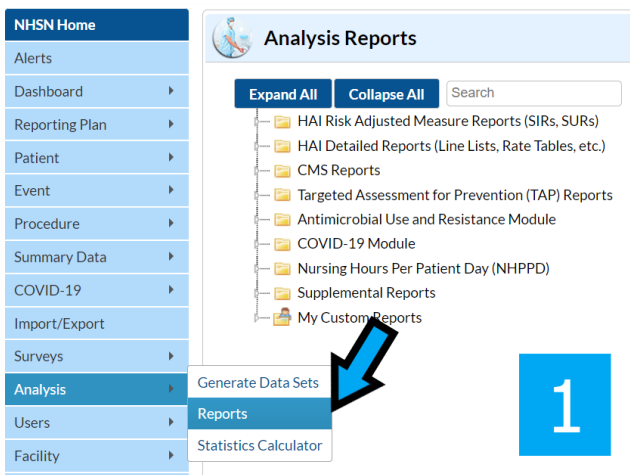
NHSN Home
Alerts
Dashboard
Reporting Plan
Patient
Event
Procedure
Summary Data
COVID-19
Import/Export
Surveys
Analysis
Users
Facility

Generate Data Sets
Reports
Statistics Calculator

Analysis Reports

Expand All
Collapse All
Search

HAI Risk Adjusted Measure Reports (SIRs, SURs)
HAI Detailed Reports (Line Lists, Rate Tables, etc.)
CMS Reports
Targeted Assessment for Prevention (TAP) Reports
Antimicrobial Use and Resistance Module
COVID-19 Module
Nursing Hours Per Patient Day (NHPPD)
Supplemental Reports
My Custom Reports

1